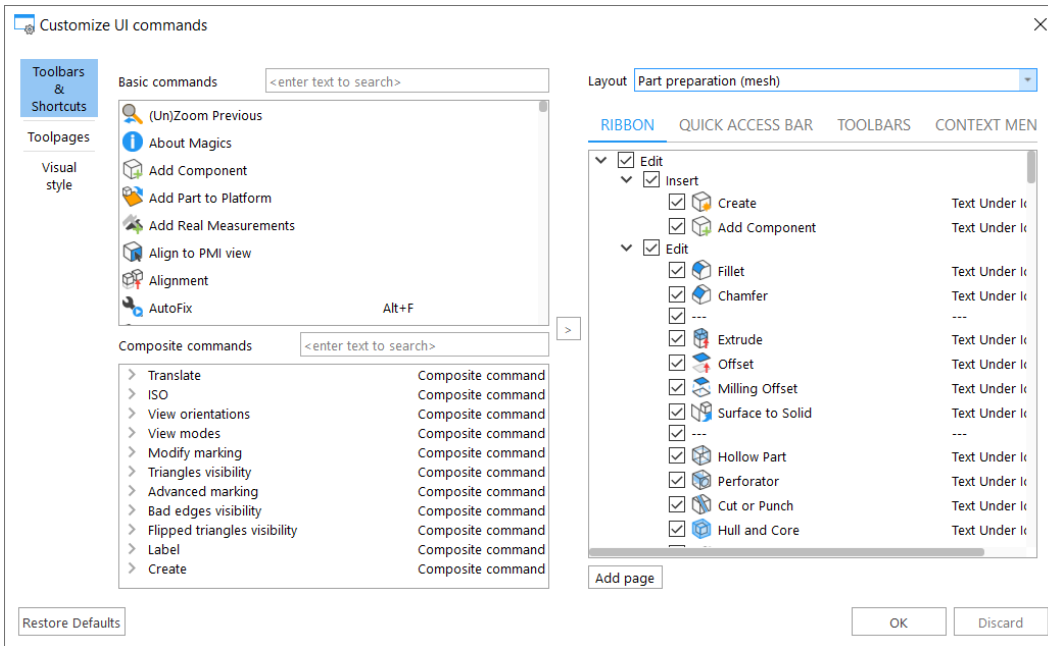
Customize UI commands

Toolbars & Shortcuts
Toolpages
Visual style

Basic commands <enter text to search>

(Un)Zoom Previous
About Magics
Add Component
Add Part to Platform
Add Real Measurements
Align to PMI view
Alignment
AutoFix Alt+F

Composite commands <enter text to search>

| | |
|---|---|
| Translate | Composite command |
| ISO | Composite command |
| View orientations | Composite command |
| View modes | Composite command |
| Modify marking | Composite command |
| Triangles visibility | Composite command |
| Advanced marking | Composite command |
| Bad edges visibility | Composite command |
| Flipped triangles visibility | Composite command |
| Label | Composite command |
| Create | Composite command |

>

Layout Part preparation (mesh)

RIBBON QUICK ACCESS BAR TOOLBARS CONTEXT MEN

Edit
Insert
Create Text Under Ic
Add Component Text Under Ic
Edit
Fillet Text Under Ic
Chamfer Text Under Ic
--- ---
Extrude Text Under Ic
Offset Text Under Ic
Milling Offset Text Under Ic
Surface to Solid Text Under Ic
--- ---
Hollow Part Text Under Ic
Perforator Text Under Ic
Cut or Punch Text Under Ic
Hull and Core Text Under Ic

Add page

Restore Defaults
OK
Discard